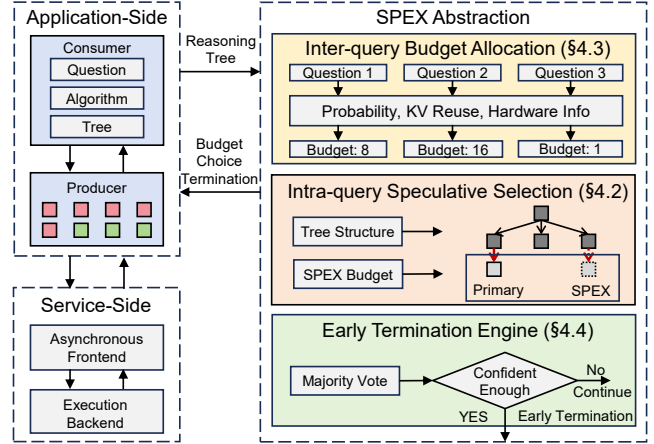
Application-Side

Consumer

Question

Algorithm

Tree

Producer

Service-Side

Asynchronous Frontend

Execution Backend

Reasoning Tree

Budget Choice Termination

SPEX Abstraction

Inter-query Budget Allocation (§4.3)

Question 1

Question 2

Question 3

Probability, KV Reuse, Hardware Info

Budget: 8

Budget: 16

Budget: 1

Intra-query Speculative Selection (§4.2)

Tree Structure

SPEX Budget

Primary

SPEX

Early Termination Engine (§4.4)

Majority Vote

Confident Enough

No

Continue

YES

Early Termination